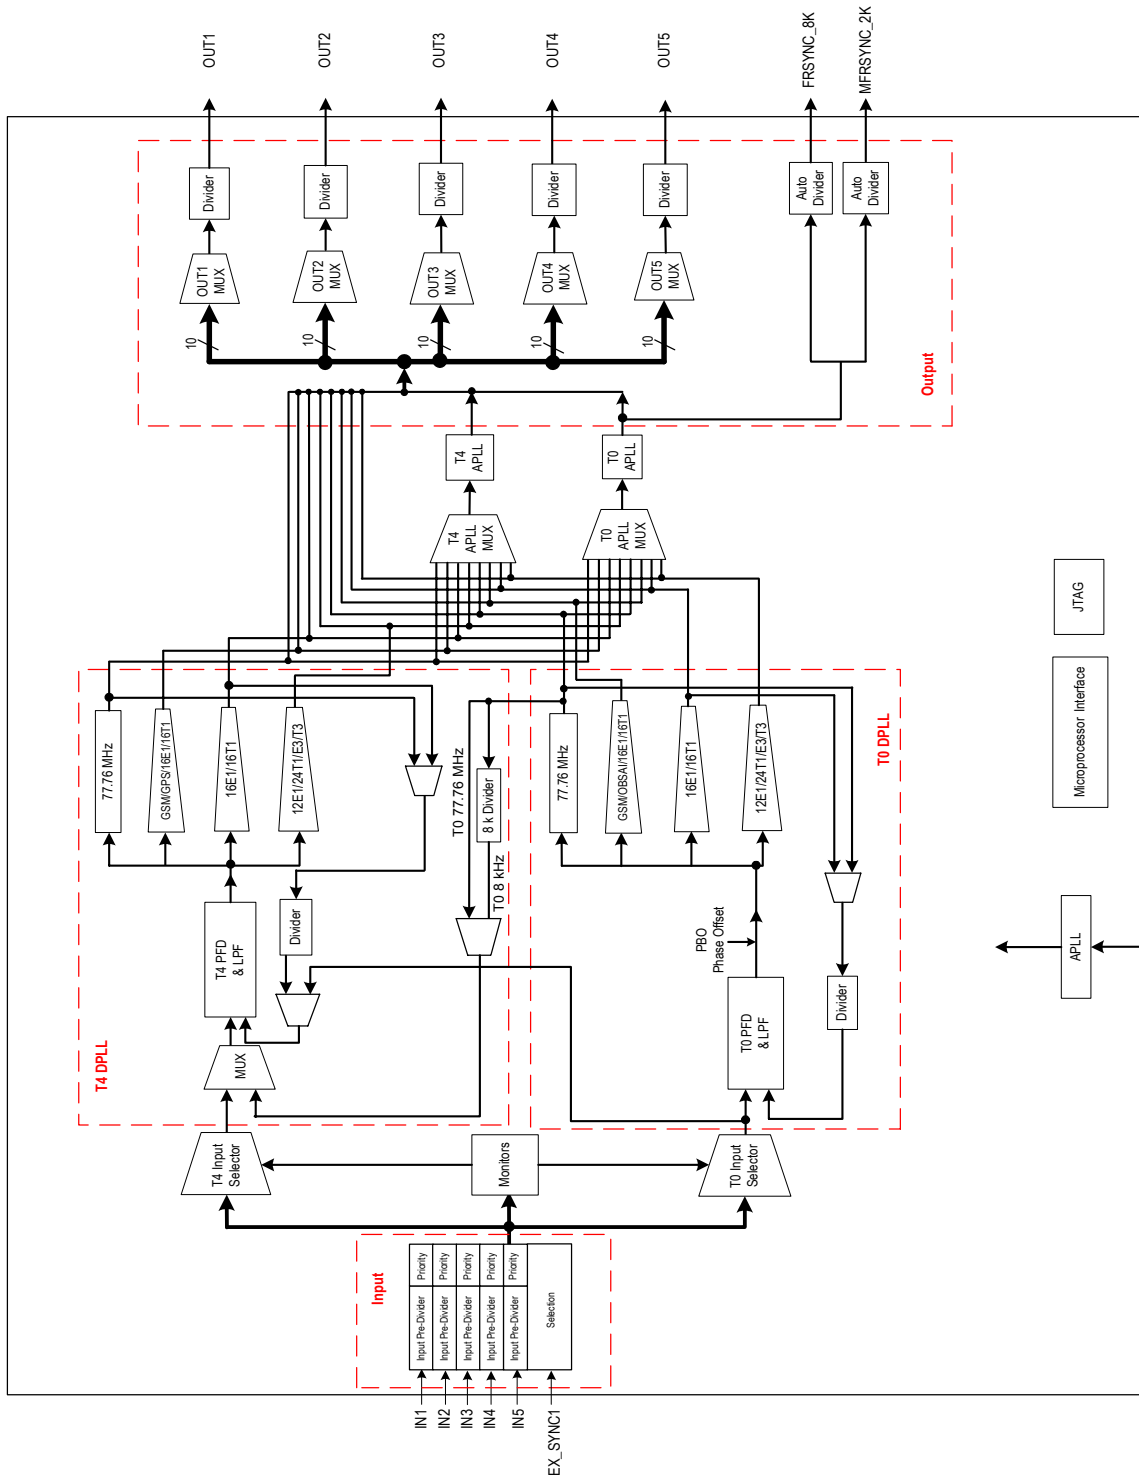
OUT1
OUT2
OUT3
OUT4
OUT5
FRSYNC_8K
MFRSYNC_2K

Divider
Divider
Divider
Divider
Divider
Auto Divider
Auto Divider

OUT1 MUX
OUT2 MUX
OUT3 MUX
OUT4 MUX
OUT5 MUX

10
10
10
10
10

Output

T4 APLL
T0 APLL

T4 APLL MUX
T0 APLL MUX

JTAG

Microprocessor Interface

77.76 MHz
GSM/GPS/16E1/16T1
16E1/16T1
12E1/24T1/E3/T3

T0 77.76 MHz
8 k Divider
T0 8 kHz

77.76 MHz
GSM/OBSAI/16E1/16T1
16E1/16T1
12E1/24T1/E3/T3

T0 DPLL

APLL

T4 PFD & LPF
Divider

PBO Phase Offset

T0 PFD & LPF
Divider

MUX

T4 DPLL

T4 Input Selector
Monitors
T0 Input Selector

Input

Input Pre-Divider
Priority
Input Pre-Divider
Priority
Input Pre-Divider
Priority
Input Pre-Divider
Priority
Input Pre-Divider
Priority
Selection

IN1
IN2
IN3
IN4
IN5
EX_SYNC1